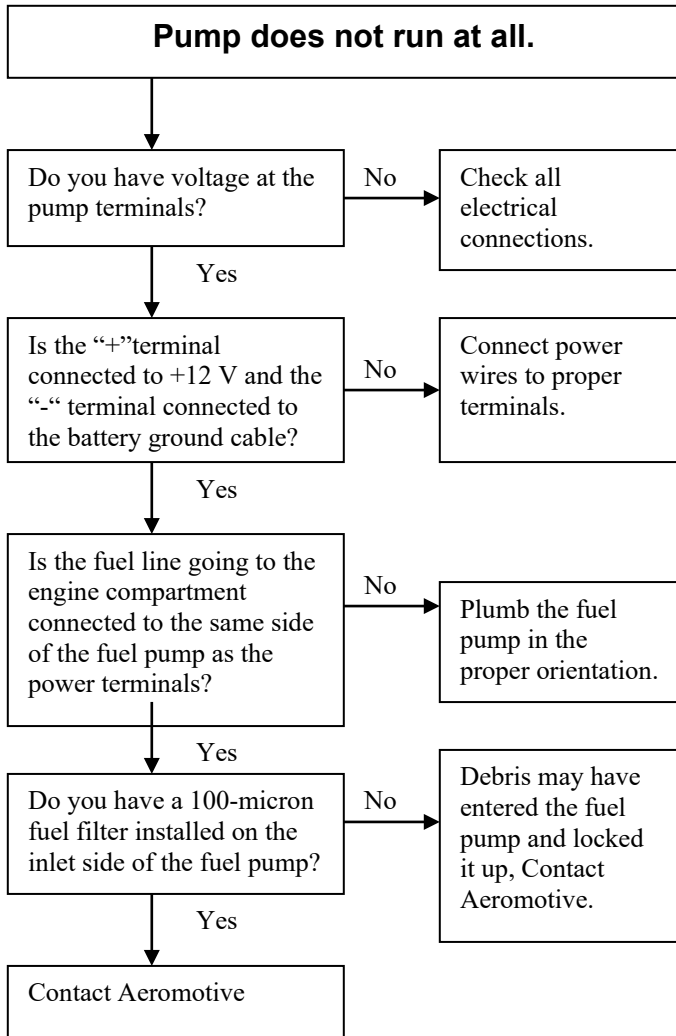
Pump does not run at all.

Do you have voltage at the pump terminals?

No

Check all electrical connections.

Yes

Is the “+”terminal connected to +12 V and the “-“ terminal connected to the battery ground cable?

No

Connect power wires to proper terminals.

Yes

Is the fuel line going to the engine compartment connected to the same side of the fuel pump as the power terminals?

No

Plumb the fuel pump in the proper orientation.

Yes

Do you have a 100-micron fuel filter installed on the inlet side of the fuel pump?

No

Debris may have entered the fuel pump and locked it up, Contact Aeromotive.

Yes

Contact Aeromotive